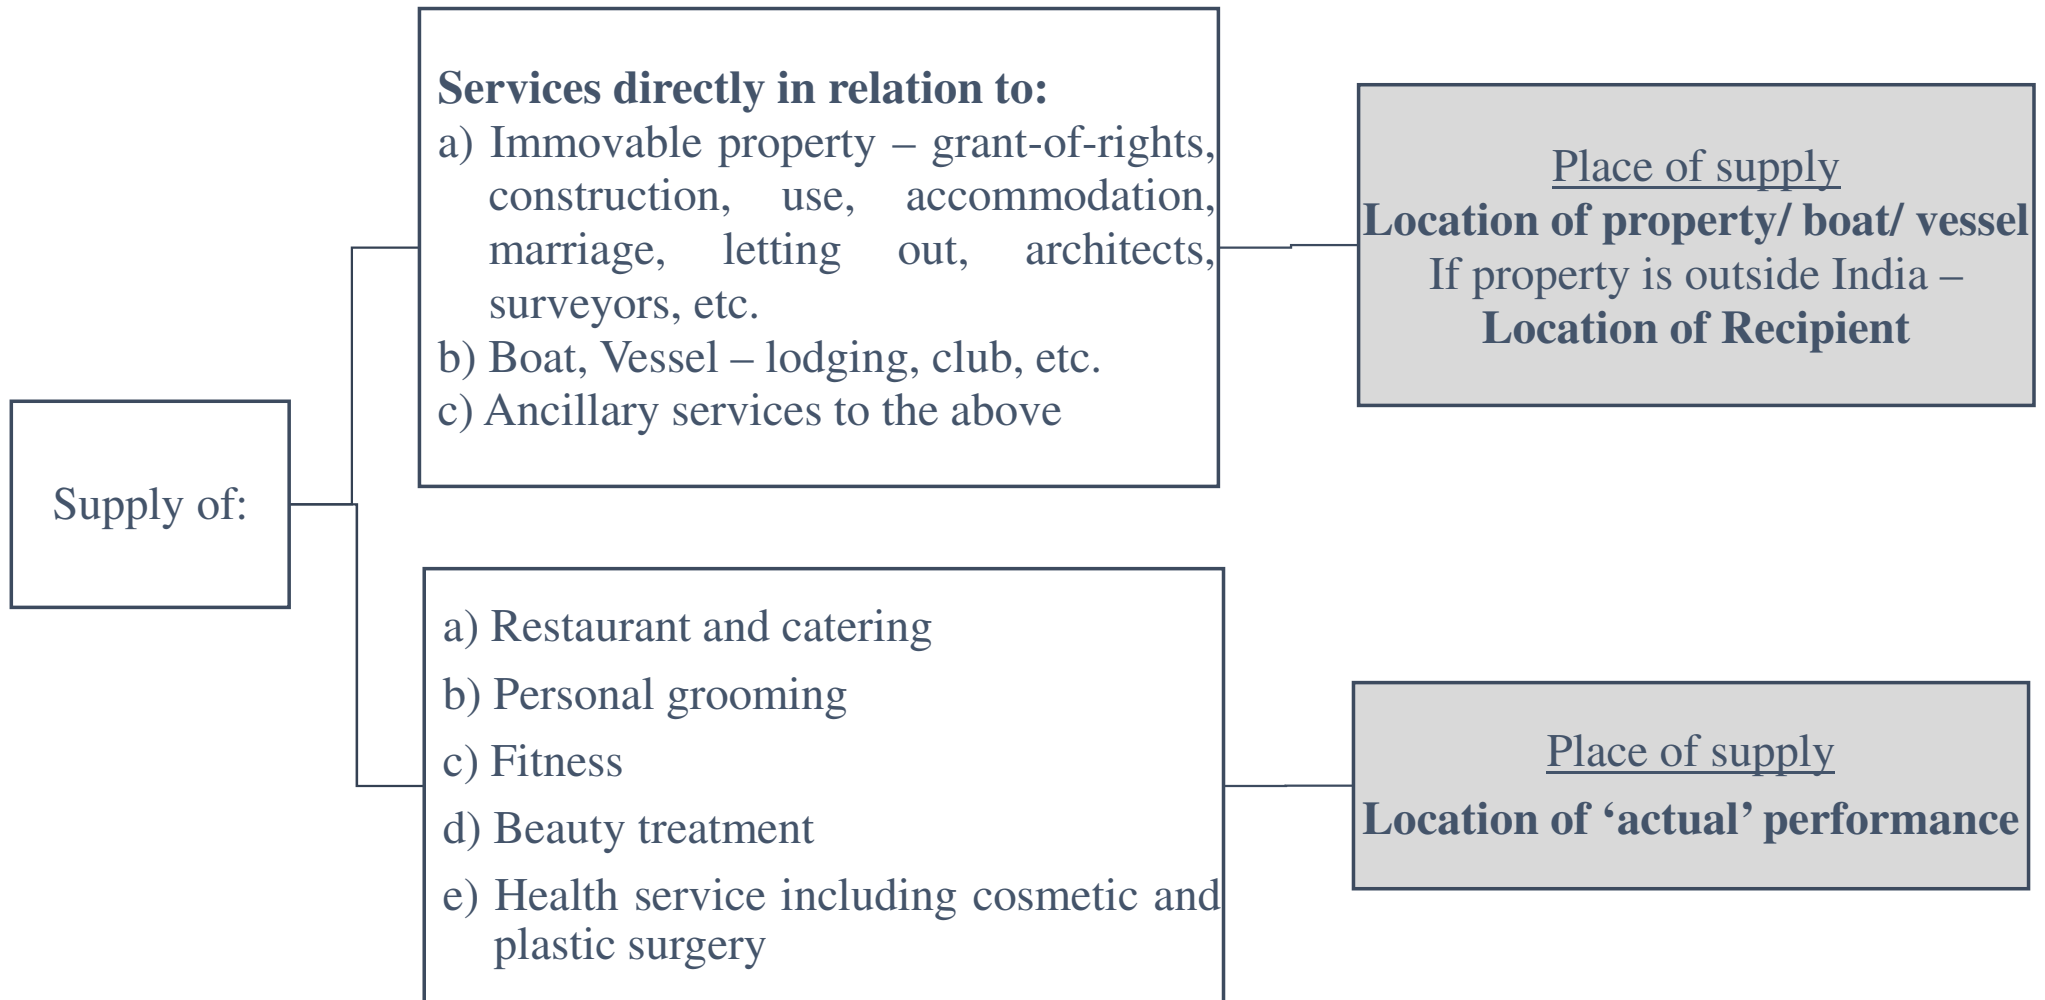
Supply of:

**Services directly in relation to:**
a) Immovable property – grant-of-rights, construction, use, accommodation, marriage, letting out, architects, surveyors, etc.
b) Boat, Vessel – lodging, club, etc.
c) Ancillary services to the above

Place of supply
**Location of property/ boat/ vessel**
If property is outside India –
**Location of Recipient**

a) Restaurant and catering
b) Personal grooming
c) Fitness
d) Beauty treatment
e) Health service including cosmetic and plastic surgery

Place of supply
**Location of 'actual' performance**